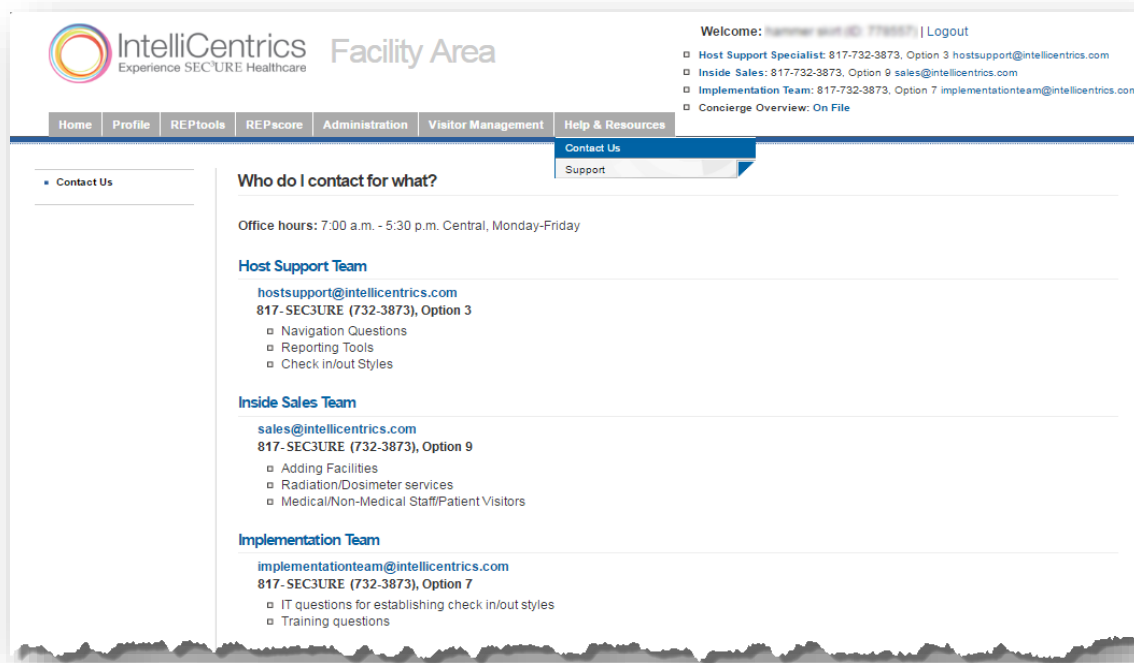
IntelliCentrics
Experience SEC$^3$URE Healthcare

Facility Area

Welcome: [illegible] | Logout

Host Support Specialist: 817-732-3873, Option 3 hostsupport@intellicentrics.com
Inside Sales: 817-732-3873, Option 9 sales@intellicentrics.com
Implementation Team: 817-732-3873, Option 7 implementationteam@intellicentrics.com
Concierge Overview: On File

Home | Profile | REPtools | REPscore | Administration | Visitor Management | Help & Resources

Contact Us
Support

Contact Us

Who do I contact for what?

Office hours: 7:00 a.m. - 5:30 p.m. Central, Monday-Friday

Host Support Team

hostsupport@intellicentrics.com
817-SEC3URE (732-3873), Option 3
Navigation Questions
Reporting Tools
Check in/out Styles

Inside Sales Team

sales@intellicentrics.com
817-SEC3URE (732-3873), Option 9
Adding Facilities
Radiation/Dosimeter services
Medical/Non-Medical Staff/Patient Visitors

Implementation Team

implementationteam@intellicentrics.com
817-SEC3URE (732-3873), Option 7
IT questions for establishing check in/out styles
Training questions